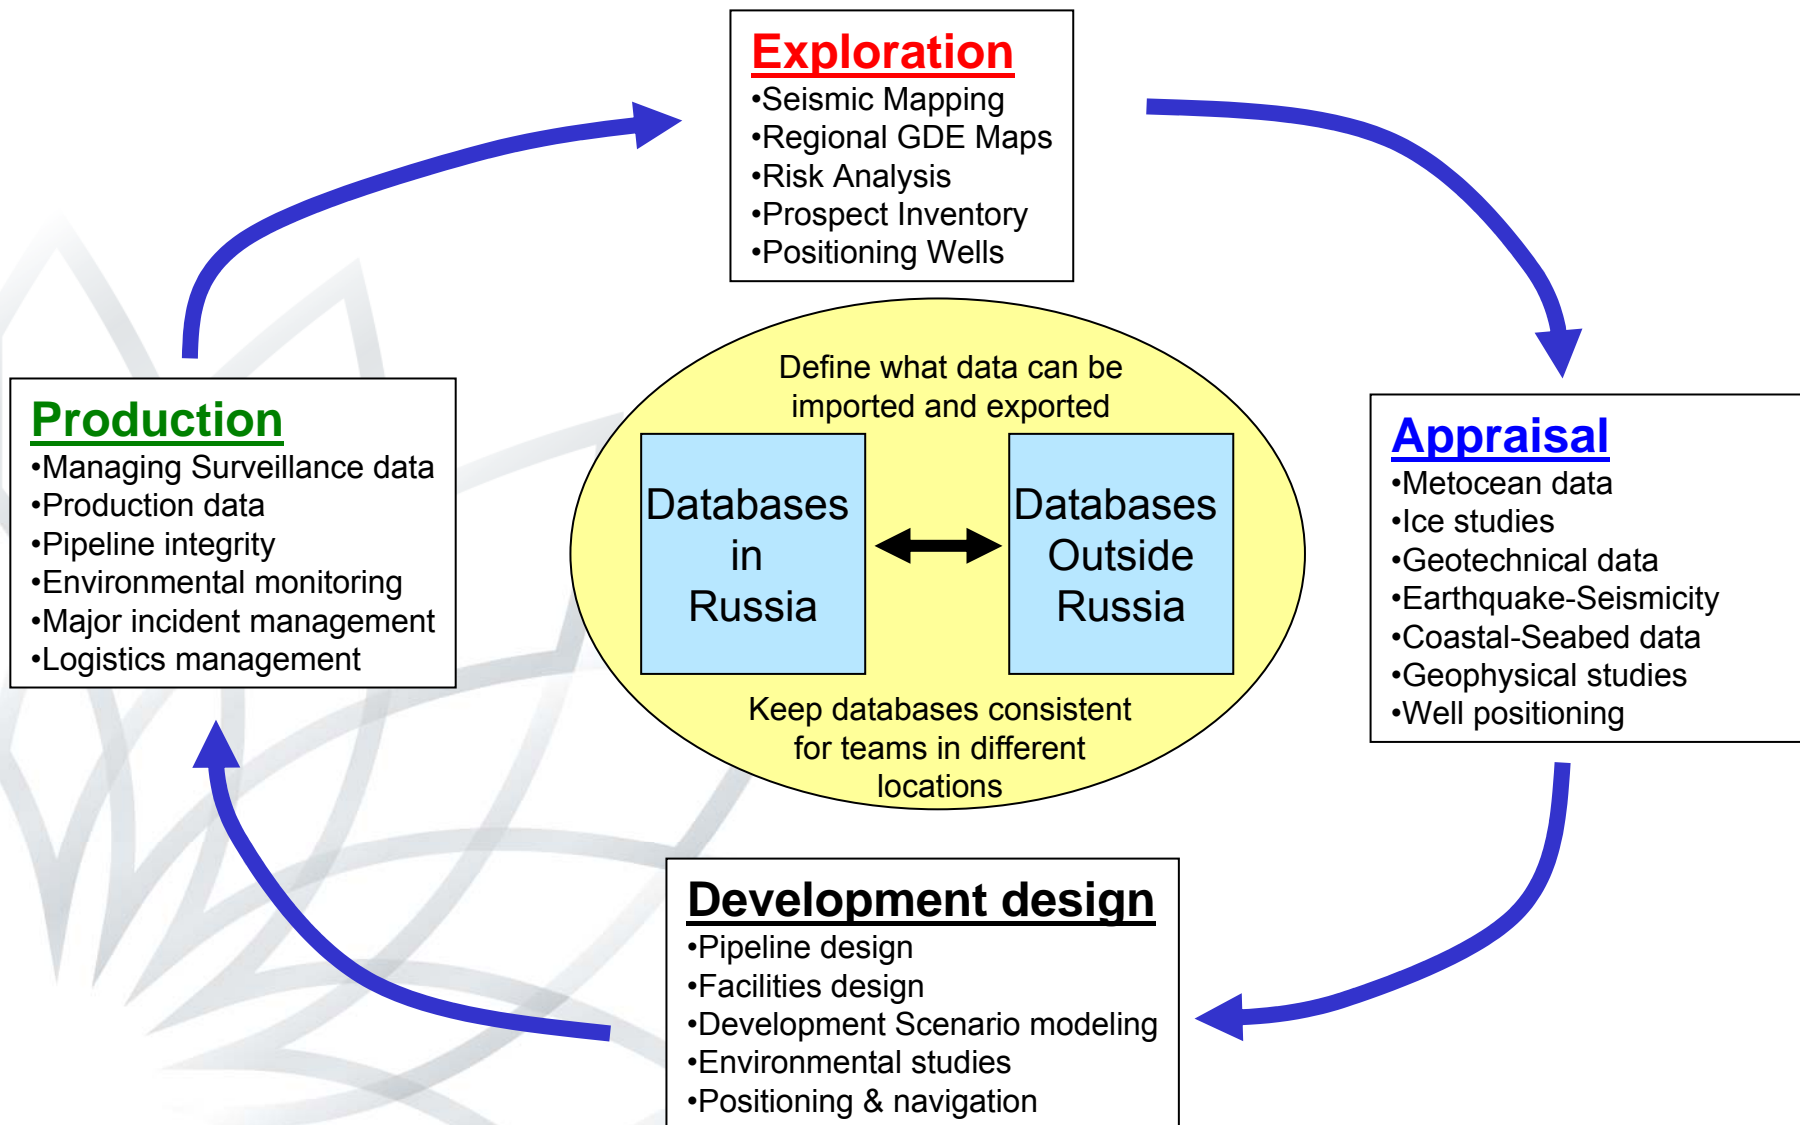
Exploration
•Seismic Mapping
•Regional GDE Maps
•Risk Analysis
•Prospect Inventory
•Positioning Wells

Production
•Managing Surveillance data
•Production data
•Pipeline integrity
•Environmental monitoring
•Major incident management
•Logistics management

Define what data can be imported and exported

Databases in Russia

Databases Outside Russia

Keep databases consistent for teams in different locations

Appraisal
•Metocean data
•Ice studies
•Geotechnical data
•Earthquake-Seismicity
•Coastal-Seabed data
•Geophysical studies
•Well positioning

Development design
•Pipeline design
•Facilities design
•Development Scenario modeling
•Environmental studies
•Positioning & navigation